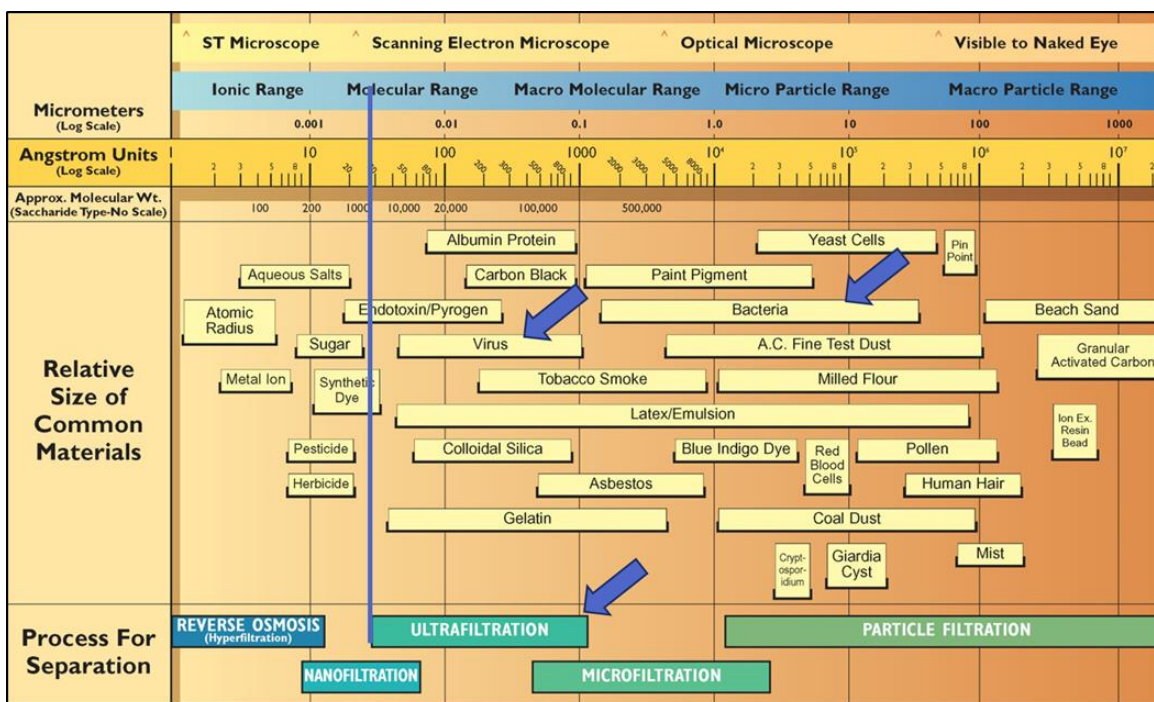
ST Microscope | Scanning Electron Microscope | Optical Microscope | Visible to Naked Eye

Ionic Range | Molecular Range | Macro Molecular Range | Micro Particle Range | Macro Particle Range

Micrometers (Log Scale) 0.001 0.01 0.1 1.0 10 100 1000

Angstrom Units (Log Scale) 2 3 5 8 10 20 30 50 80 100 200 300 500 800 1000 2000 3000 5000 8000 $10^4$ 2 3 5 8 $10^5$ 2 3 5 8 $10^6$ 2 3 5 8 $10^7$

Approx. Molecular Wt. (Saccharide Type-No Scale) 100 200 1000 10,000 20,000 100,000 500,000

Relative Size of Common Materials

Albumin Protein
Yeast Cells
Pin Point
Aqueous Salts
Carbon Black
Paint Pigment
Atomic Radius
Endotoxin/Pyrogen
Bacteria
Beach Sand
Sugar
Virus
A.C. Fine Test Dust
Granular Activated Carbon
Metal Ion
Synthetic Dye
Tobacco Smoke
Milled Flour
Latex/Emulsion
Ion Ex. Resin Bead
Pesticide
Colloidal Silica
Blue Indigo Dye
Red Blood Cells
Pollen
Herbicide
Asbestos
Human Hair
Gelatin
Coal Dust
Cryptosporidium
Giardia Cyst
Mist

Process For Separation

REVERSE OSMOSIS (Hyperfiltration)
ULTRAFILTRATION
PARTICLE FILTRATION
NANOFILTRATION
MICROFILTRATION